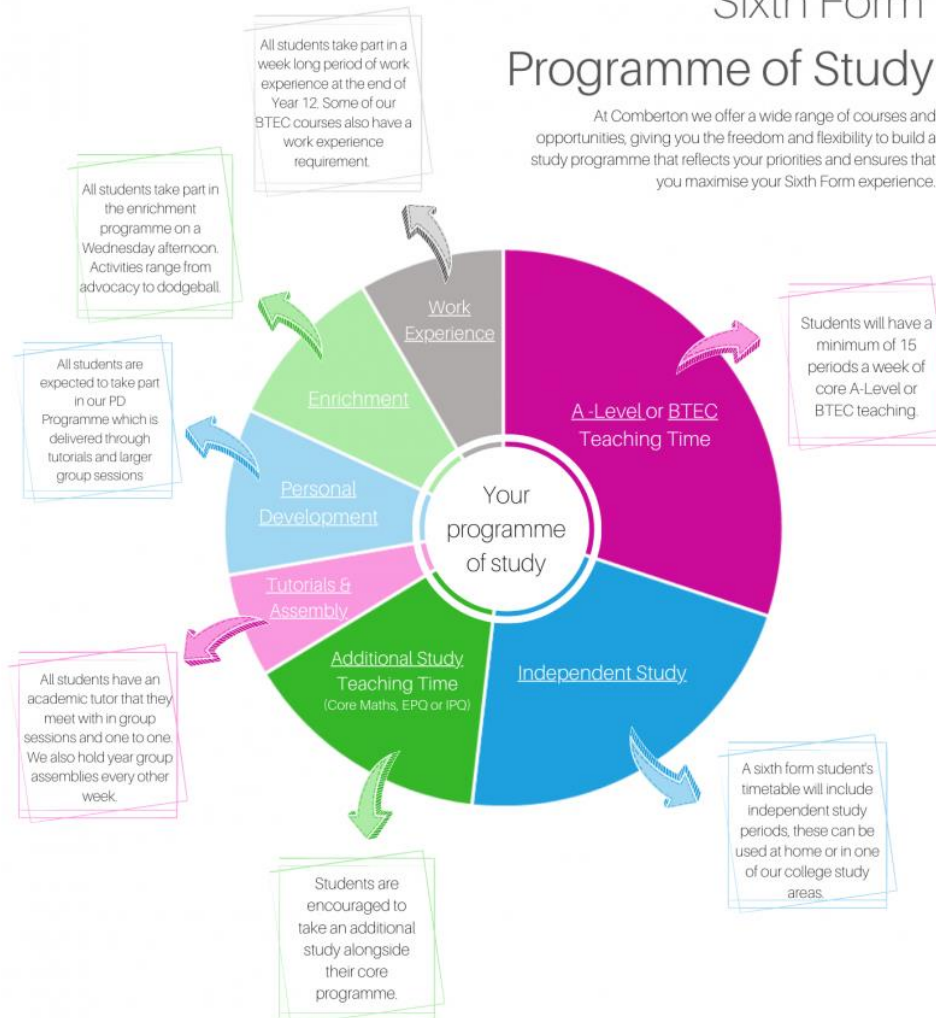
Sixth Form

Programme of Study

At Comberton we offer a wide range of courses and opportunities, giving you the freedom and flexibility to build a study programme that reflects your priorities and ensures that you maximise your Sixth Form experience.

All students take part in a week long period of work experience at the end of Year 12. Some of our BTEC courses also have a work experience requirement.

All students take part in the enrichment programme on a Wednesday afternoon. Activities range from advocacy to dodgeball.

All students are expected to take part in our PD Programme which is delivered through tutorials and larger group sessions

Students will have a minimum of 15 periods a week of core A-Level or BTEC teaching.

Work Experience

Enrichment

Personal Development

Tutorials & Assembly

A -Level or BTEC Teaching Time

Your programme of study

Additional Study Teaching Time (Core Maths, EPQ or IPQ)

Independent Study

All students have an academic tutor that they meet with in group sessions and one to one. We also hold year group assemblies every other week.

A sixth form student's timetable will include independent study periods, these can be used at home or in one of our college study areas.

Students are encouraged to take an additional study alongside their core programme.